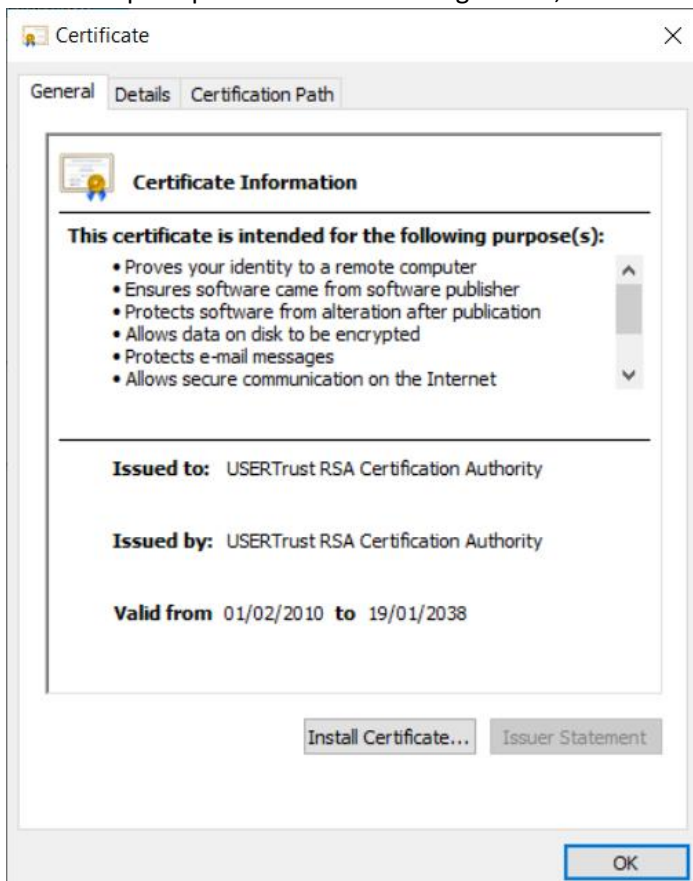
Certificate

×

General | Details | Certification Path

Certificate Information

This certificate is intended for the following purpose(s):

• Proves your identity to a remote computer
• Ensures software came from software publisher
• Protects software from alteration after publication
• Allows data on disk to be encrypted
• Protects e-mail messages
• Allows secure communication on the Internet

Issued to: USERTrust RSA Certification Authority

Issued by: USERTrust RSA Certification Authority

Valid from 01/02/2010 to 19/01/2038

Install Certificate... | Issuer Statement

OK